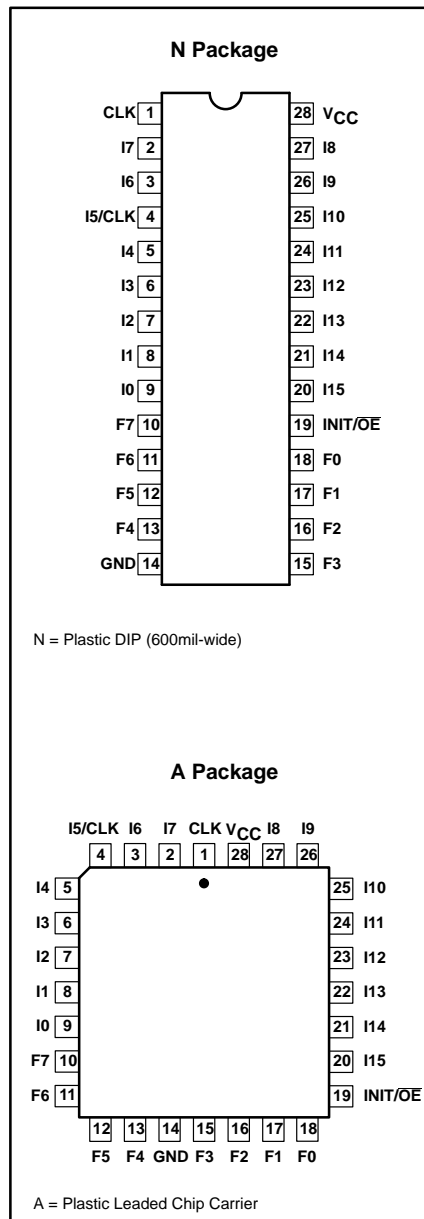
N Package

CLK 1
I7 2
I6 3
I5/CLK 4
I4 5
I3 6
I2 7
I1 8
I0 9
F7 10
F6 11
F5 12
F4 13
GND 14

28 $V_{CC}$
27 I8
26 I9
25 I10
24 I11
23 I12
22 I13
21 I14
20 I15
19 INIT/$\overline{OE}$
18 F0
17 F1
16 F2
15 F3

N = Plastic DIP (600mil-wide)

A Package

I5/CLK I6 I7 CLK $V_{CC}$ I8 I9
4 3 2 1 28 27 26

I4 5
I3 6
I2 7
I1 8
I0 9
F7 10
F6 11

25 I10
24 I11
23 I12
22 I13
21 I14
20 I15
19 INIT/$\overline{OE}$

12 13 14 15 16 17 18
F5 F4 GND F3 F2 F1 F0

A = Plastic Leaded Chip Carrier